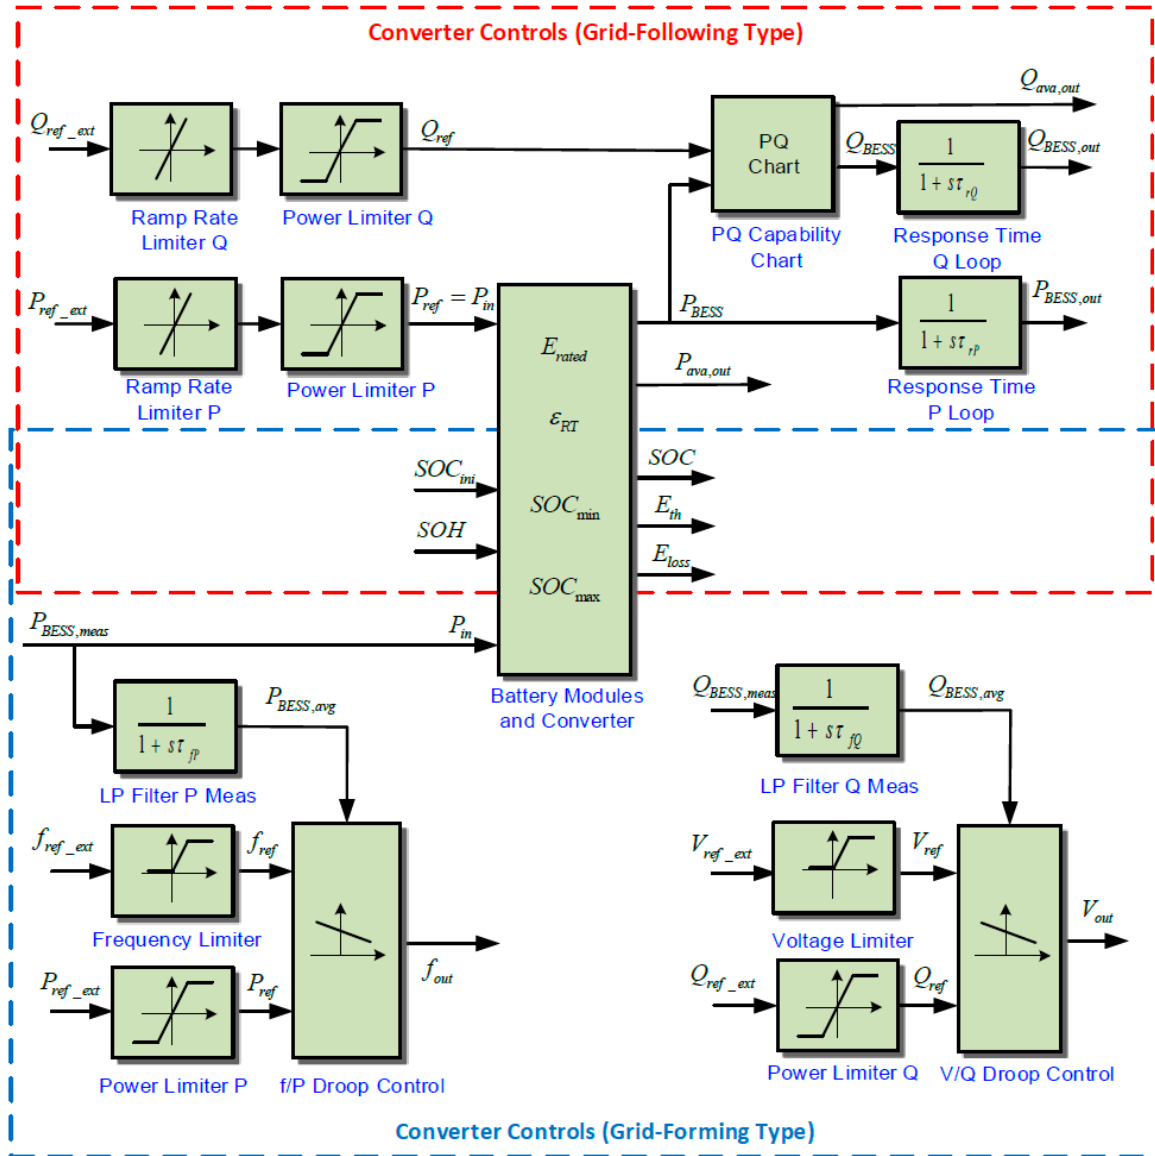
Converter Controls (Grid-Following Type)

$Q_{ref\_ext}$

Ramp Rate Limiter Q

Power Limiter Q

$Q_{ref}$

PQ Chart

PQ Capability Chart

$Q_{ava,out}$

$Q_{BESS}$

$\frac{1}{1+s\tau_{rQ}}$

$Q_{BESS,out}$

Response Time Q Loop

$P_{ref\_ext}$

Ramp Rate Limiter P

Power Limiter P

$P_{ref}=P_{in}$

$E_{rated}$

$\varepsilon_{RT}$

$SOC_{min}$

$SOC_{max}$

$P_{BESS}$

$\frac{1}{1+s\tau_{rP}}$

$P_{BESS,out}$

Response Time P Loop

$P_{ava,out}$

$SOC_{ini}$

$SOH$

$SOC$

$E_{th}$

$E_{loss}$

$P_{BESS,meas}$

$P_{in}$

Battery Modules and Converter

$\frac{1}{1+s\tau_{fP}}$

$P_{BESS,avg}$

LP Filter P Meas

$Q_{BESS,meas}$

$\frac{1}{1+s\tau_{fQ}}$

$Q_{BESS,avg}$

LP Filter Q Meas

$f_{ref\_ext}$

$f_{ref}$

Frequency Limiter

$f_{out}$

$P_{ref\_ext}$

$P_{ref}$

Power Limiter P

f/P Droop Control

$V_{ref\_ext}$

$V_{ref}$

Voltage Limiter

$V_{out}$

$Q_{ref\_ext}$

$Q_{ref}$

Power Limiter Q

V/Q Droop Control

Converter Controls (Grid-Forming Type)